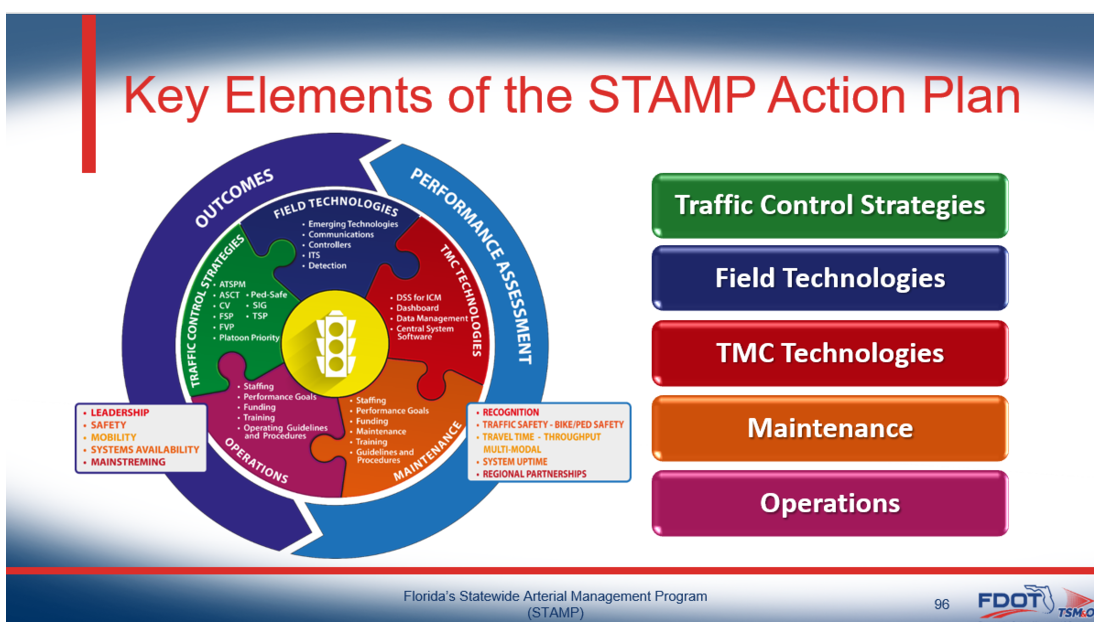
Key Elements of the STAMP Action Plan

OUTCOMES

PERFORMANCE ASSESSMENT

FIELD TECHNOLOGIES
• Emerging Technologies
• Communications
• Controllers
• ITS
• Detection

TRAFFIC CONTROL STRATEGIES
• ATSPM
• ASCT
• CV
• FSP
• FVP
• Ped-Safe
• SIG
• TSP
• Platoon Priority

TMC TECHNOLOGIES
• DSS for ICM
• Dashboard
• Data Management
• Central System Software

OPERATIONS
• Staffing
• Performance Goals
• Funding
• Training
• Operating Guidelines and Procedures

MAINTENANCE
• Staffing
• Performance Goals
• Funding
• Maintenance
• Training
• Guidelines and Procedures

• LEADERSHIP
• SAFETY
• MOBILITY
• SYSTEMS AVAILABILITY
• MAINSTREMING

• RECOGNITION
• TRAFFIC SAFETY - BIKE/PED SAFETY
• TRAVEL TIME - THROUGHPUT MULTI-MODAL
• SYSTEM UPTIME
• REGIONAL PARTNERSHIPS

Traffic Control Strategies

Field Technologies

TMC Technologies

Maintenance

Operations

Florida's Statewide Arterial Management Program (STAMP)

96

FDOT

TSM&O